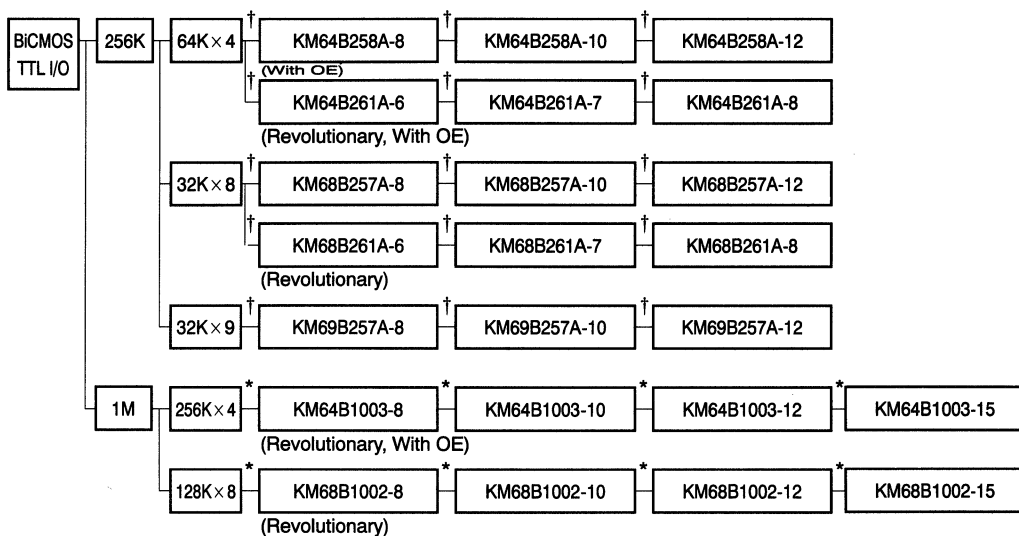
BiCMOS TTL I/O

256K

64K × 4 † KM64B258A-8 † KM64B258A-10 † KM64B258A-12
(With OE)
† KM64B261A-6 † KM64B261A-7 † KM64B261A-8
(Revolutionary, With OE)

32K × 8 † KM68B257A-8 † KM68B257A-10 † KM68B257A-12
† KM68B261A-6 † KM68B261A-7 † KM68B261A-8
(Revolutionary)

32K × 9 † KM69B257A-8 † KM69B257A-10 † KM69B257A-12

1M

256K × 4 * KM64B1003-8 * KM64B1003-10 * KM64B1003-12 * KM64B1003-15
(Revolutionary, With OE)

128K × 8 * KM68B1002-8 * KM68B1002-10 * KM68B1002-12 * KM68B1002-15
(Revolutionary)